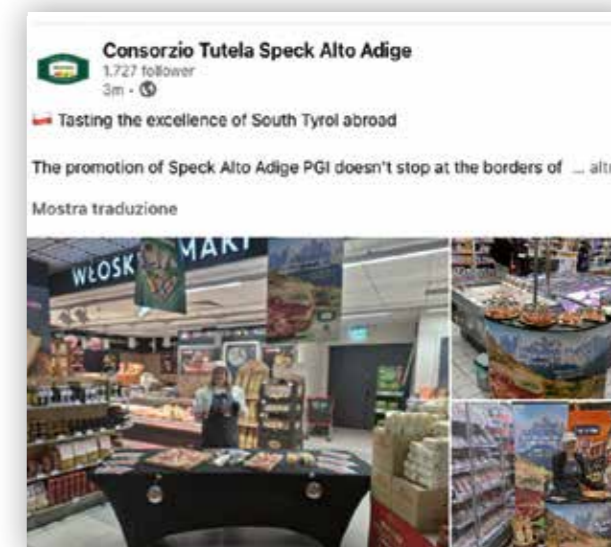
Consorzio Tutela Speck Alto Adige
1.727 follower
3m · 

Tasting the excellence of South Tyrol abroad

The promotion of Speck Alto Adige PGI doesn't stop at the borders of ... altr

Mostra traduzione

WŁOSKI MAKI